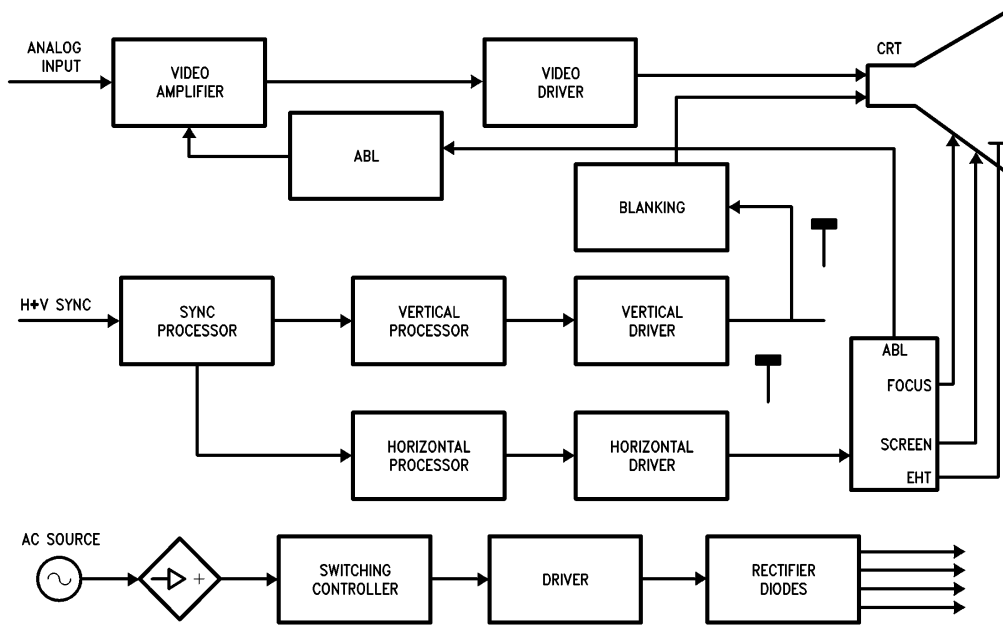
ANALOG INPUT

VIDEO AMPLIFIER

VIDEO DRIVER

CRT

ABL

BLANKING

H+V SYNC

SYNC PROCESSOR

VERTICAL PROCESSOR

VERTICAL DRIVER

ABL

FOCUS

SCREEN

EHT

HORIZONTAL PROCESSOR

HORIZONTAL DRIVER

AC SOURCE

+

SWITCHING CONTROLLER

DRIVER

RECTIFIER DIODES